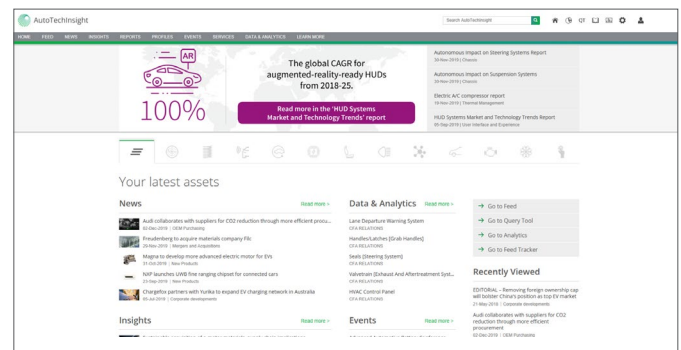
AutoTechInsight

Search AutoTechInsight

HOME FEED NEWS INSIGHTS REPORTS PROFILES EVENTS SERVICES DATA & ANALYTICS LEARN MORE

AR

100%

The global CAGR for augmented-reality-ready HUDs from 2018-25.

Read more in the 'HUD Systems Market and Technology Trends' report

Autonomous Impact on Steering Systems Report
20-Nov-2019 | Chassis

Autonomous Impact on Suspension Systems
20-Nov-2019 | Chassis

Electric A/C compressor report
19-Nov-2019 | Thermal Management

HUD Systems Market and Technology Trends Report
05-Sep-2019 | User Interface and Experience

Your latest assets

News
Read more >

Audi collaborates with suppliers for CO2 reduction through more efficient procu...
02-Dec-2019 | OEM Purchasing

Freudenberg to acquire materials company Filc
26-Nov-2019 | Mergers and Acquisitions

Magna to develop more advanced electric motor for EVs
31-Oct-2019 | New Products

NXP launches UWB fine ranging chipset for connected cars
23-Sep-2019 | New Products

Chargefox partners with Yurika to expand EV charging network in Australia
05-Jul-2019 | Corporate developments

Data & Analytics
Read more >

Lane Departure Warning System
CFA RELATIONS

Handles/Latches [Grab Handles]
CFA RELATIONS

Seats [Steering System]
CFA RELATIONS

Valvetrain [Exhaust And Aftertreatment Syst...
CFA RELATIONS

HVAC Control Panel
CFA RELATIONS

→ Go to Feed
→ Go to Query Tool
→ Go to Analytics
→ Go to Feed Tracker

Recently Viewed

EDITORIAL – Removing foreign ownership cap will bolster China's position as top EV market
21-May-2019 | Corporate developments

Audi collaborates with suppliers for CO2 reduction through more efficient procurement
02-Dec-2019 | OEM Purchasing

Insights
Read more >

Events
Read more >